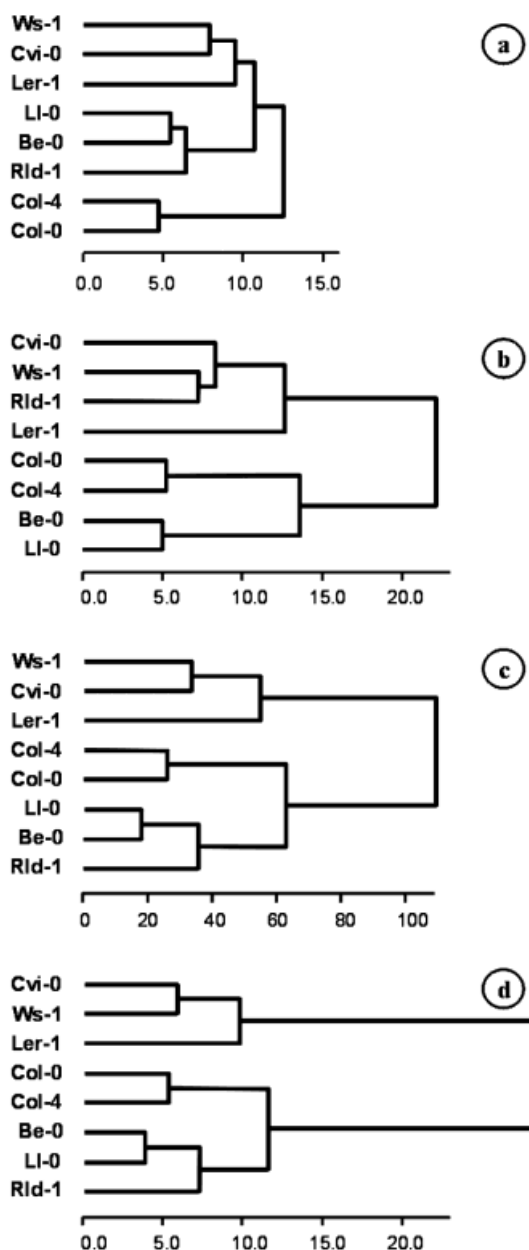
Ws-1
Cvi-0
Ler-1
Ll-0
Be-0
Rld-1
Col-4
Col-0

0.0 5.0 10.0 15.0

(a)

Cvi-0
Ws-1
Rld-1
Ler-1
Col-0
Col-4
Be-0
Ll-0

0.0 5.0 10.0 15.0 20.0

(b)

Ws-1
Cvi-0
Ler-1
Col-4
Col-0
Ll-0
Be-0
Rld-1

0 20 40 60 80 100

(c)

Cvi-0
Ws-1
Ler-1
Col-0
Col-4
Be-0
Ll-0
Rld-1

0.0 5.0 10.0 15.0 20.0

(d)